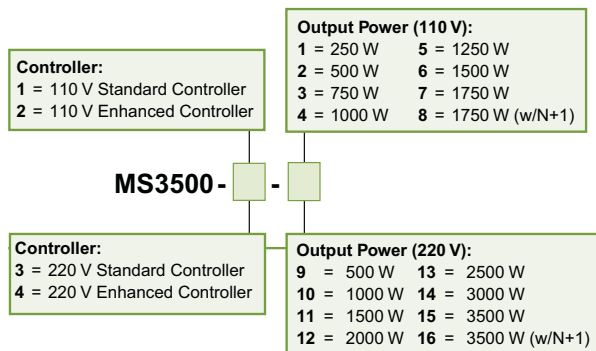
Controller:
**1** = 110 V Standard Controller
**2** = 110 V Enhanced Controller

Output Power (110 V):
**1** = 250 W
**2** = 500 W
**3** = 750 W
**4** = 1000 W
**5** = 1250 W
**6** = 1500 W
**7** = 1750 W
**8** = 1750 W (w/N+1)

MS3500 - -

Controller:
**3** = 220 V Standard Controller
**4** = 220 V Enhanced Controller

Output Power (220 V):
**9** = 500 W
**10** = 1000 W
**11** = 1500 W
**12** = 2000 W
**13** = 2500 W
**14** = 3000 W
**15** = 3500 W
**16** = 3500 W (w/N+1)